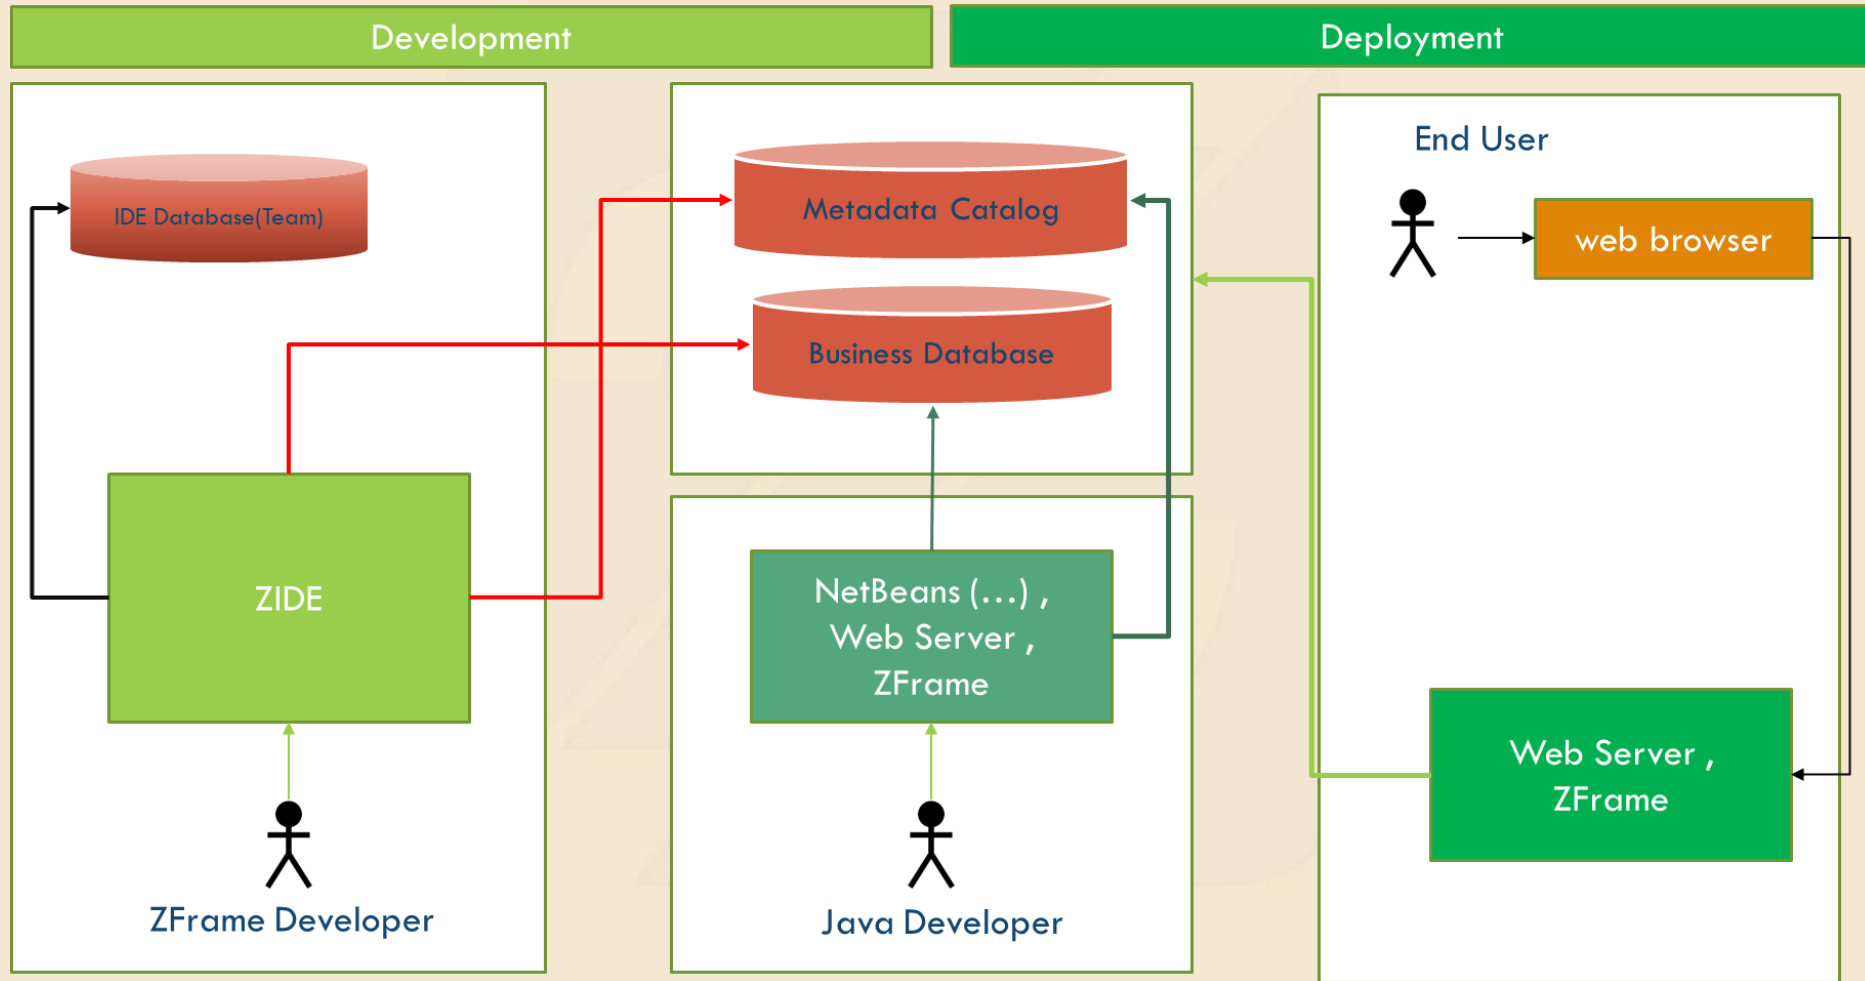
Development

Deployment

IDE Database(Team)

Metadata Catalog

Business Database

End User

web browser

ZIDE

NetBeans (...) , Web Server , ZFrame

Web Server , ZFrame

ZFrame Developer

Java Developer